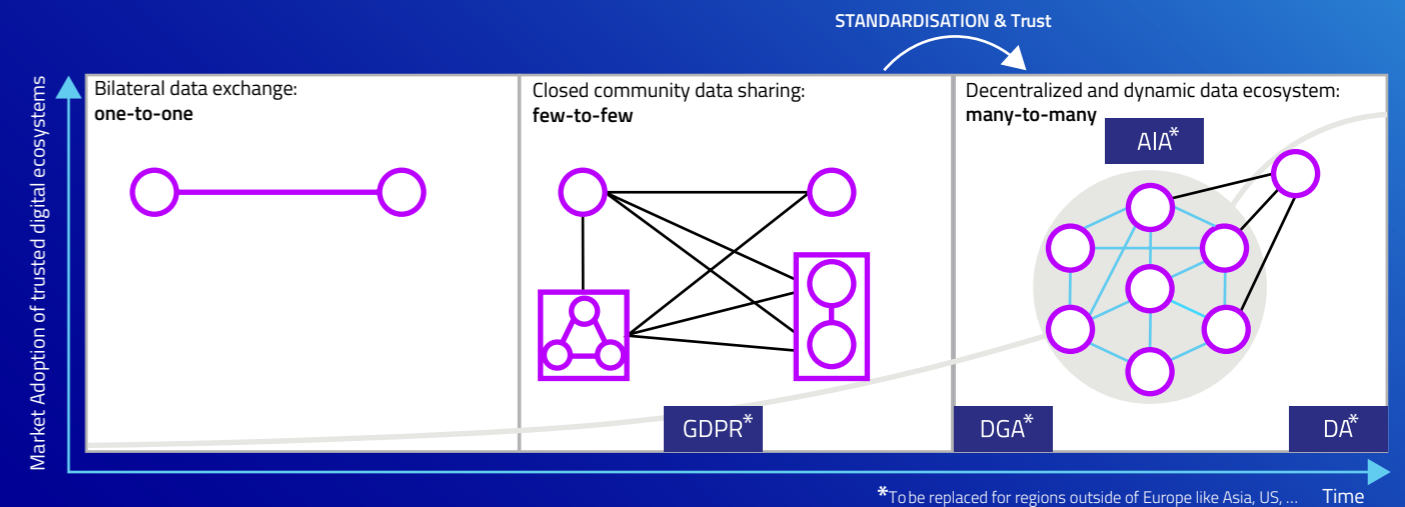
STANDARDISATION & Trust

Market Adoption of trusted digital ecosystems

Bilateral data exchange:
**one-to-one**

Closed community data sharing:
**few-to-few**

GDPR*

Decentralized and dynamic data ecosystem:
**many-to-many**

AIA*

DGA*

DA*

*To be replaced for regions outside of Europe like Asia, US, ...

Time